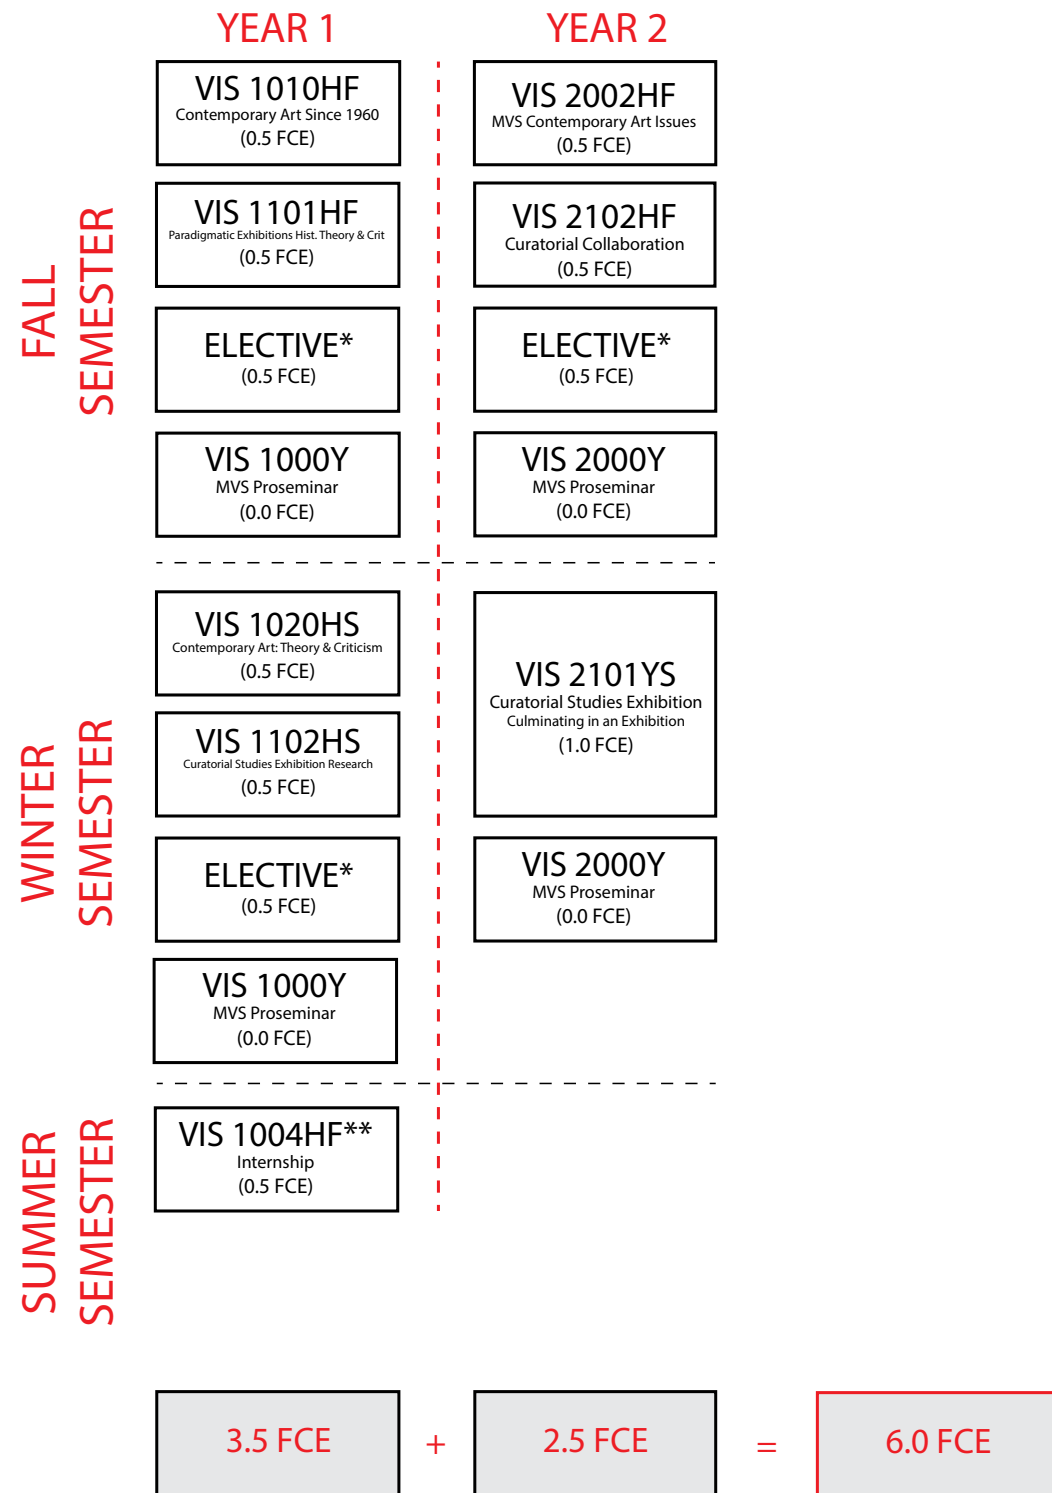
YEAR 1

YEAR 2

FALL SEMESTER

VIS 1010HF
Contemporary Art Since 1960
(0.5 FCE)

VIS 2002HF
MVS Contemporary Art Issues
(0.5 FCE)

VIS 1101HF
Paradigmatic Exhibitions Hist. Theory & Crit
(0.5 FCE)

VIS 2102HF
Curatorial Collaboration
(0.5 FCE)

ELECTIVE*
(0.5 FCE)

ELECTIVE*
(0.5 FCE)

VIS 1000Y
MVS Proseminar
(0.0 FCE)

VIS 2000Y
MVS Proseminar
(0.0 FCE)

WINTER SEMESTER

VIS 1020HS
Contemporary Art: Theory & Criticism
(0.5 FCE)

VIS 2101YS
Curatorial Studies Exhibition
Culminating in an Exhibition
(1.0 FCE)

VIS 1102HS
Curatorial Studies Exhibition Research
(0.5 FCE)

ELECTIVE*
(0.5 FCE)

VIS 2000Y
MVS Proseminar
(0.0 FCE)

VIS 1000Y
MVS Proseminar
(0.0 FCE)

SUMMER SEMESTER

VIS 1004HF**
Internship
(0.5 FCE)

3.5 FCE + 2.5 FCE = 6.0 FCE